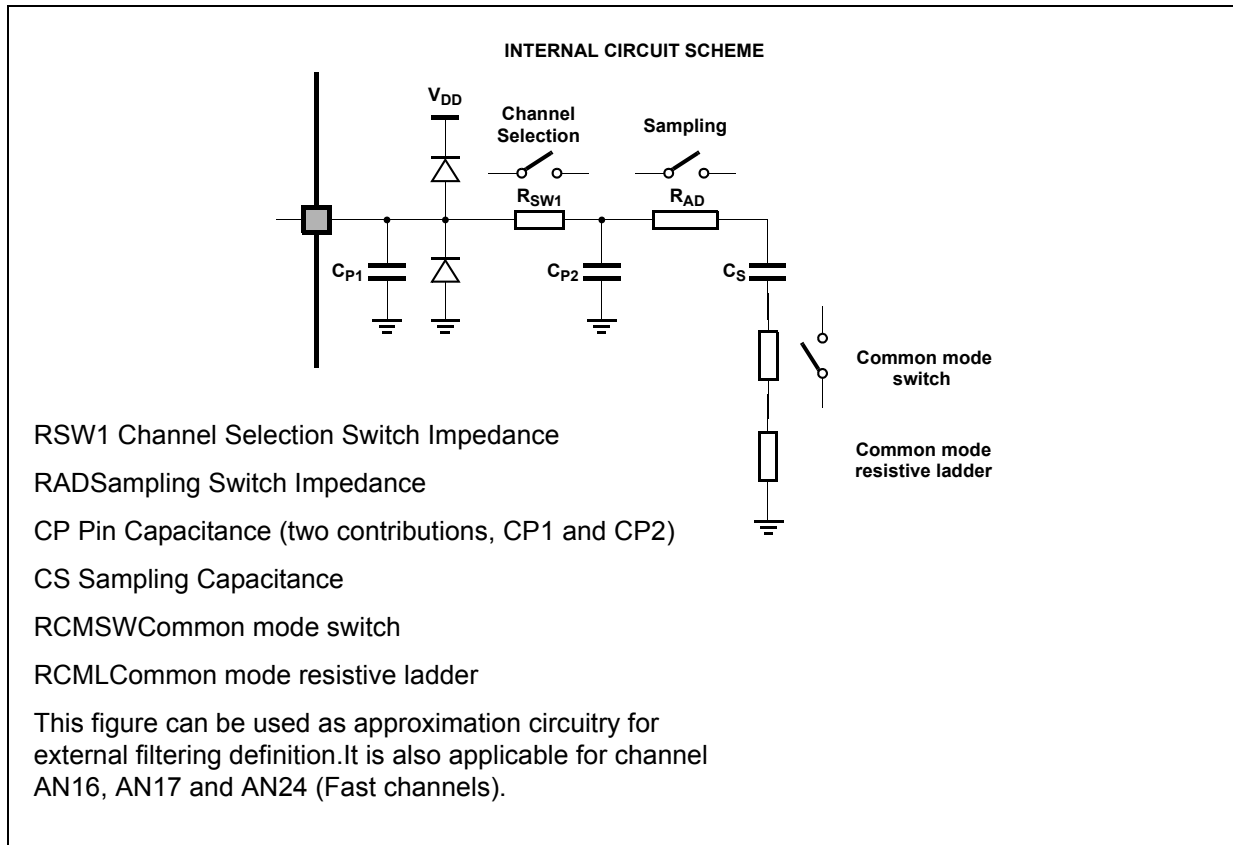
INTERNAL CIRCUIT SCHEME

$V_{DD}$

Channel Selection

Sampling

$R_{SW1}$

$R_{AD}$

$C_{P1}$

$C_{P2}$

$C_S$

Common mode switch

Common mode resistive ladder

RSW1 Channel Selection Switch Impedance

RADSampling Switch Impedance

CP Pin Capacitance (two contributions, CP1 and CP2)

CS Sampling Capacitance

RCMSWCommon mode switch

RCMLCommon mode resistive ladder

This figure can be used as approximation circuitry for external filtering definition.It is also applicable for channel AN16, AN17 and AN24 (Fast channels).